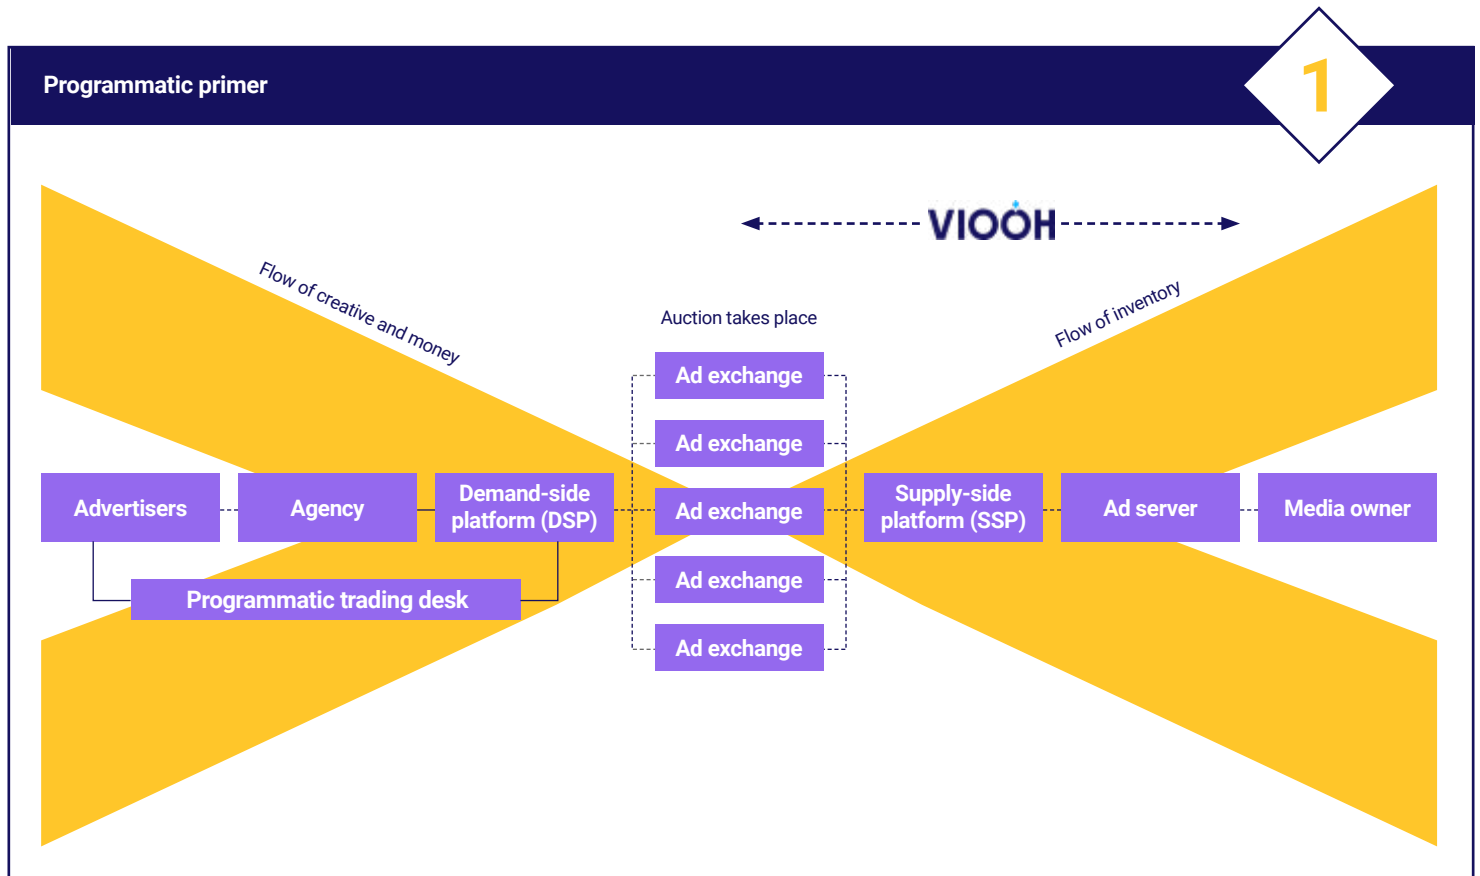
Programmatic primer

1

VIOOH

Flow of creative and money

Auction takes place

Flow of inventory

Ad exchange
Ad exchange
Ad exchange
Ad exchange
Ad exchange

Advertisers
Agency
Demand-side platform (DSP)
Supply-side platform (SSP)
Ad server
Media owner

Programmatic trading desk